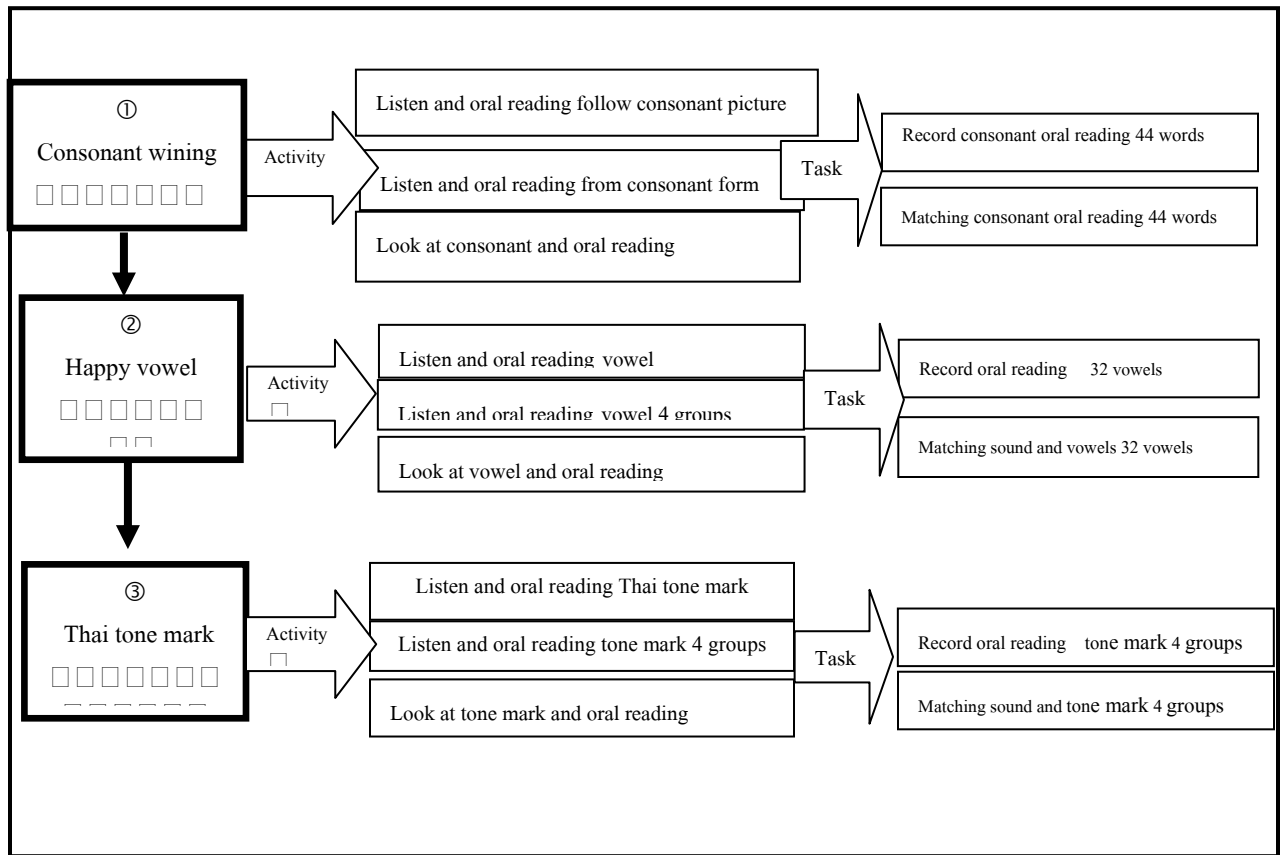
①
Consonant wining
□□□□□□□

Activity

Listen and oral reading follow consonant picture

Listen and oral reading from consonant form

Look at consonant and oral reading

Task

Record consonant oral reading 44 words

Matching consonant oral reading 44 words

②
Happy vowel
□□□□□□
□□

Activity
□

Listen and oral reading vowel

Listen and oral reading vowel 4 groups

Look at vowel and oral reading

Task

Record oral reading 32 vowels

Matching sound and vowels 32 vowels

③
Thai tone mark
□□□□□□□
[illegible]

Activity
□

Listen and oral reading Thai tone mark

Listen and oral reading tone mark 4 groups

Look at tone mark and oral reading

Task

Record oral reading tone mark 4 groups

Matching sound and tone mark 4 groups